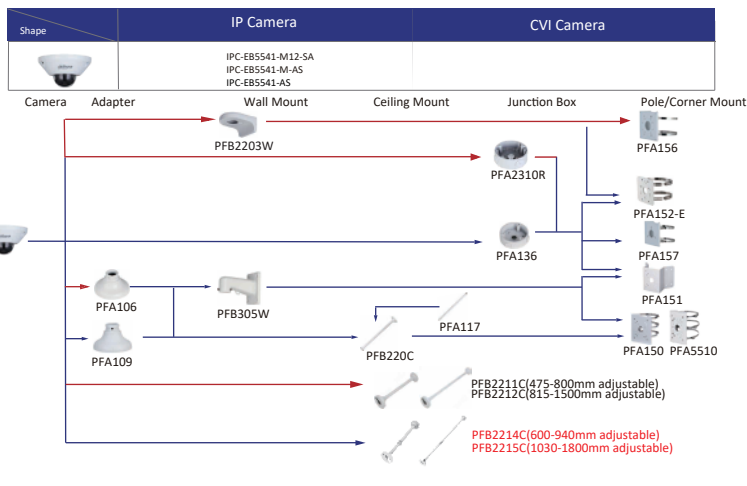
| Shape | IP Camera | CVI Camera |
|---|---|---|
| | IPC-EB5541-M12-SA<br>IPC-EB5541-M-AS<br>IPC-EB5541-AS | |

Camera Adapter Wall Mount Ceiling Mount Junction Box Pole/Corner Mount

PFB2203W

PFA156

PFA2310R

PFA152-E

PFA136

PFA157

PFA106

PFB305W

PFA151

PFA117

PFA109

PFB220C

PFA150 PFA5510

PFB2211C(475-800mm adjustable)
PFB2212C(815-1500mm adjustable)

PFB2214C(600-940mm adjustable)
PFB2215C(1030-1800mm adjustable)